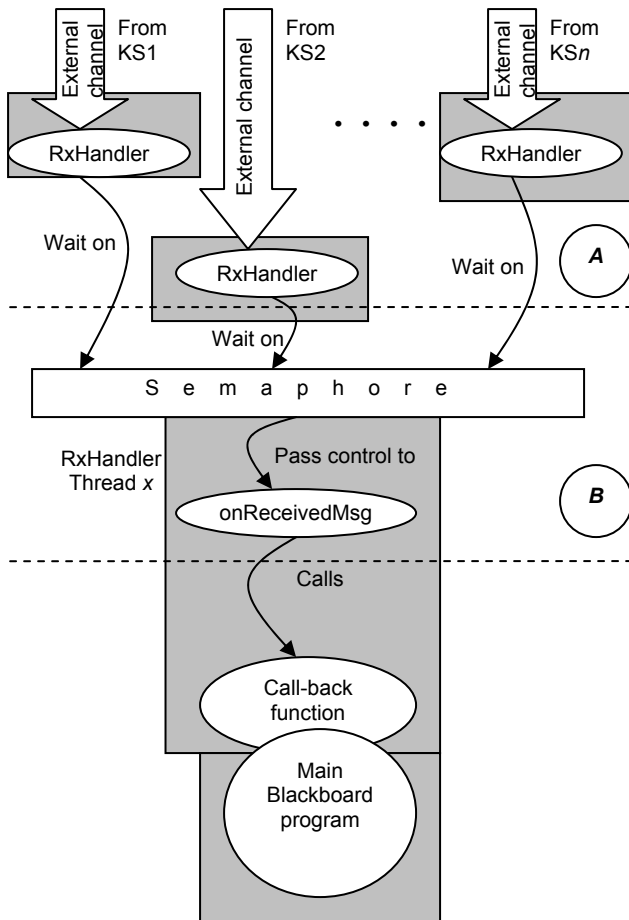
External channel

From KS1

External channel

From KS2

. . . .

External channel

From KS*n*

RxHandler

RxHandler

RxHandler

Wait on

Wait on

*A*

Wait on

S e m a p h o r e

RxHandler Thread *x*

Pass control to

*B*

onReceivedMsg

Calls

Call-back function

Main Blackboard program